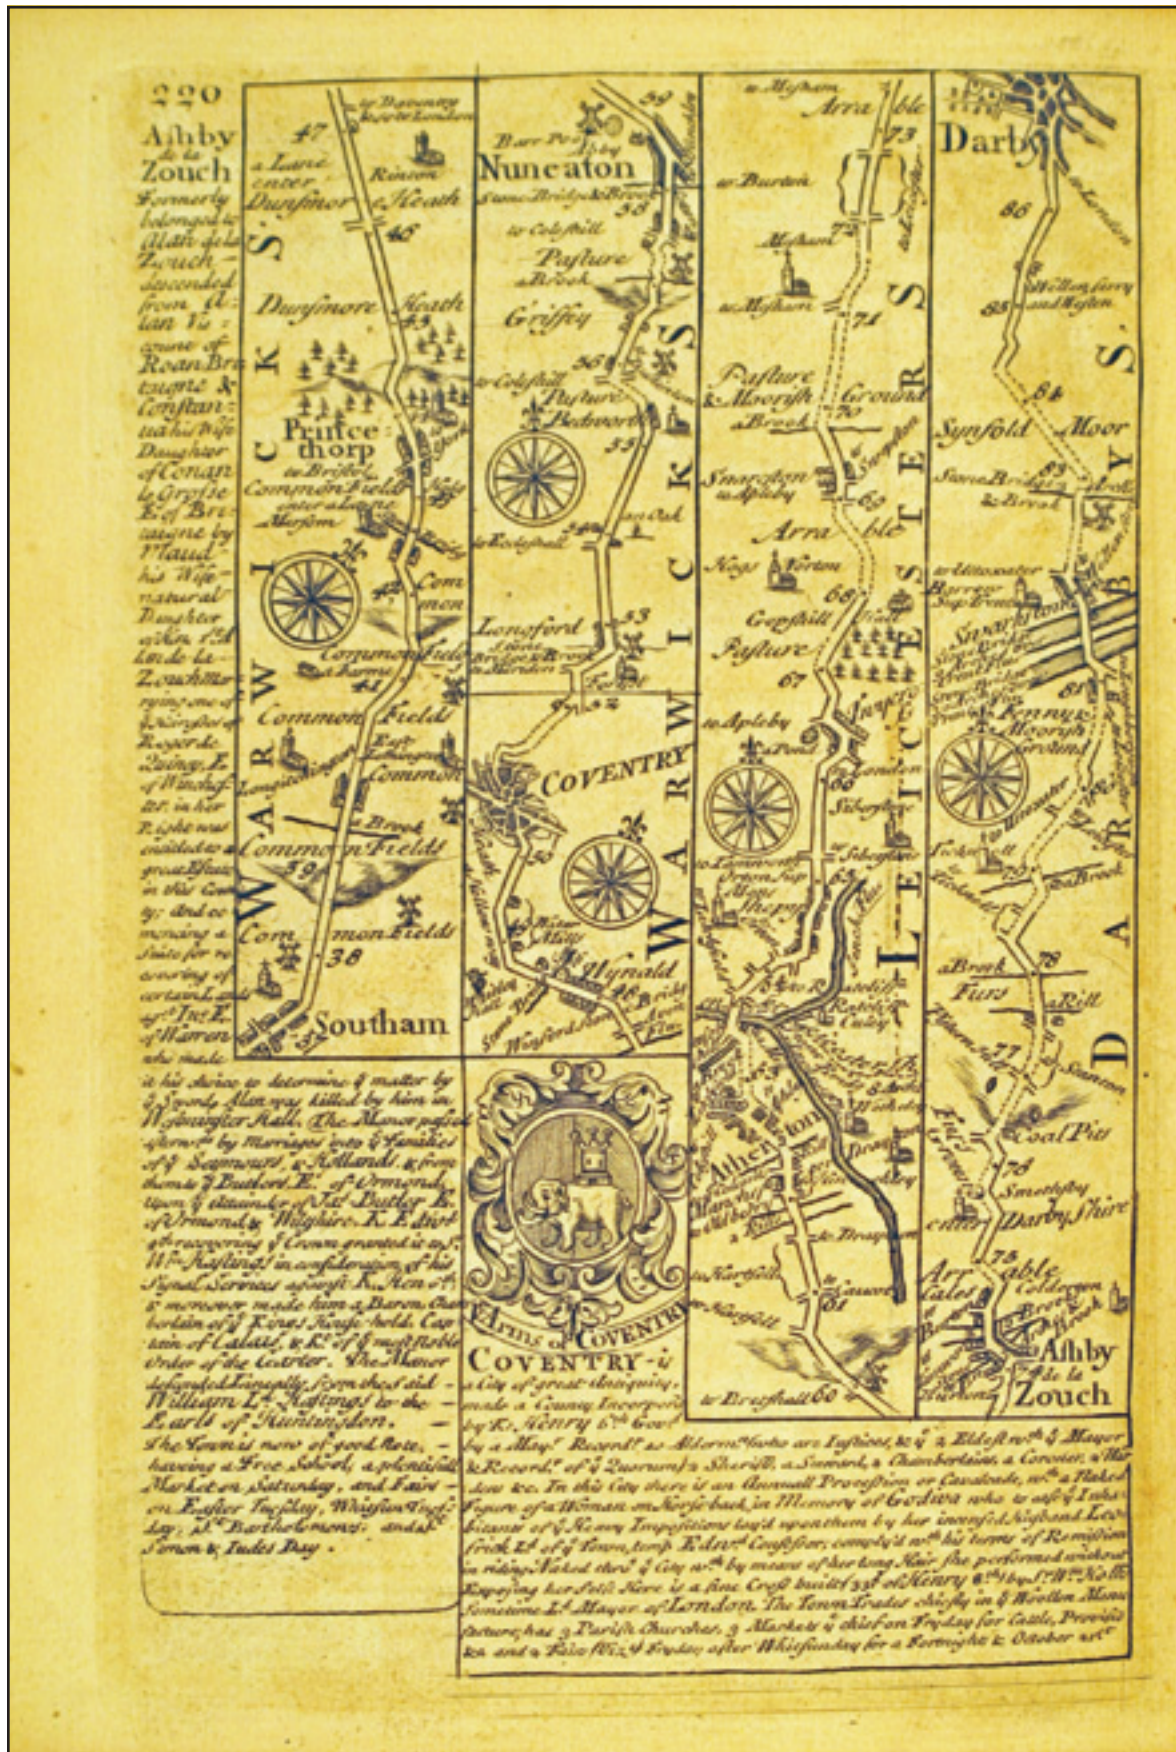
220

Ashby de la Zouch Formerly belonged to Alan de la Zouch descended from Alan Viscount of Roan Bretaigne & Constantia his Wife Daughter of Conan le Grosse E. of Bretaigne by Maud his Wife natural Daughter of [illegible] de la Zouch marrying one of y Heirs of Roger de Quincy E. of Winchester in her Right was entitled to a great Estate in this County; and coming a Suite for recovering of certain Lands agt Jn. E. of Warren who made it his choice to determine y matter by y Sword; Alan was killed by him in Westminster Hall. The Manor passed afterwds by Marriages into y Families of y Seymours & Hollands & from thence y Butlers E. of Ormond, upon y attainder of Jas. Butler E. of Ormond & Wiltshire K. Edwd 4th ye recovering of Crown granted it to Wm. Hastings in consideration of his Signal Services against K. Hen. 6th & moreover made him a Baron, Chamberlain of y Kings Household, Captain of Calais, & Kt of y most Noble Order of the Garter. The Manor descended lineally from thence til William Ld. Hastings to the Earls of Huntingdon. The Town is now of good Note, having a Free School, a plentiful Market on Saturday, and Fairs on Easter Tuesday, Whitsun Tuesday, St. Bartholomews, and St. Simon & Judes Day.

to Daventry to Lutterworth
47
a Lane enter
Dunsmor
Rinson
Heath
46
Dunsmore Heath
43
W A R W I C K S.
Princethorp
to Bristol
Common Fields
enter a Lane
Marsom
Common
Common Fields
a Farme
41
Common Fields
Long Itchington
Common
Brook
Common Fields
39
Common Fields
38
Southam
37

59
Barr Pool
Nuneaton
Stone Bridge & Brook
58
to Colshill
Pasture
a Brook
Griffey
56
to Colshill
Pasture
Bedworth
55
Oak
to Kirkfield
54
Longford
Stone Bridge & Brook
53
to Marden
COVENTRY
Whitley Mill
Willynald
Stone Bridge
Wolfordshire
Brick
W A R W I C K S.

to Mesham
Arrable
73
to Burton
72
Mesham
to Mesham
71
Pasture
Moorish Ground
70
a Brook
Snareston
to Apleby
69
Arrable
Noys Norton
68
Gopshill
Pasture
67
to Apleby
a Pond
66
Sibeston
to Leicester
Atherston
Dragon
61
to Norfolk
to Bretshall 60
L E I C E S T E R S.

Darby
86
85
Willonferry and Weston
84
Synfold Moor
83
Stone Bridge & Brook
to Willoughby
Swarkston
82
81
Penny Moorish Ground
a Brook
78
Furs
a Rill
77
Coal Pits
76
Smelsby
Darby Shire
enter
75
Arrable
Coleorton
a Brook
Ashby de la Zouch
D A R B Y S.

Arms of COVENTRY

COVENTRY is a City of great Antiquity, made a County Incorporate by K. Henry 6th Govd by a Mayr Recordr 10 Aldermen who are Justices, 2 of y Eldest with y Mayor & Recordr of y Quorum, 2 Sheriffs, a Steward, a Chamberlain, a Coroner, a Warden &c. In this City there is an Annual Procession or Cavalcade, wth a Naked Figure of a Woman on Horseback in Memory of Godiva who to ease y Inhabitants of y Heavy Impositions laid upon them by her incensed Husband Leofrick Ld of y Town, temp. Edwd Confessor, comply'd wth his terms of Remission in riding Naked thro' y City wch by means of her long Hair she performed without Exposing her self. Here is a fine Cross built 33 of Henry 8th by Sr Wm Hollis Sometime Ld Mayor of London. The Towns Trades chiefly in y Woollen Manufacture, has 3 Parish Churches, 3 Markets y chief on Friday for Cattle, Provisions and a Fair Viz. y Friday after Whitsunday for a Fortnight & October &c.